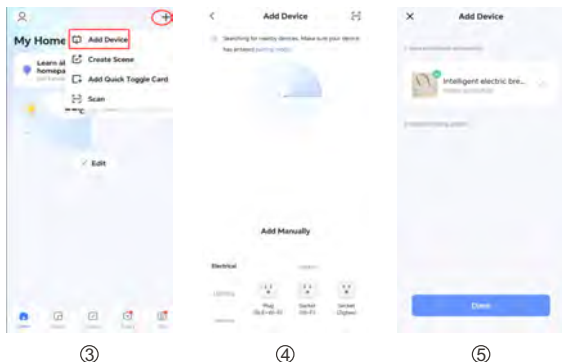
My Home

Add Device

Create Scene

Add Quick Toggle Card

Scan

Learn ab homepa

Edit

③

Add Device

Searching for nearby devices. Make sure your device has entered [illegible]

Add Manually

Electrical

Plug (BLE+Wi-Fi)

Socket (Wi-Fi)

Socket (Zigbee)

④

Add Device

Intelligent electric bre...

Done

⑤